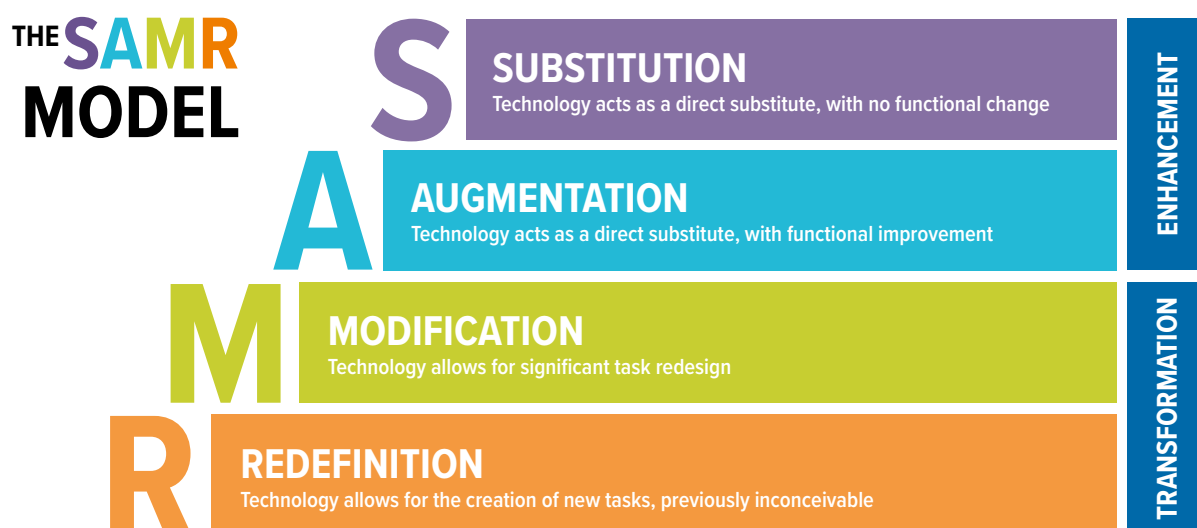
THE SAMR MODEL

S
SUBSTITUTION
Technology acts as a direct substitute, with no functional change

A
AUGMENTATION
Technology acts as a direct substitute, with functional improvement

M
MODIFICATION
Technology allows for significant task redesign

R
REDEFINITION
Technology allows for the creation of new tasks, previously inconceivable

ENHANCEMENT

TRANSFORMATION